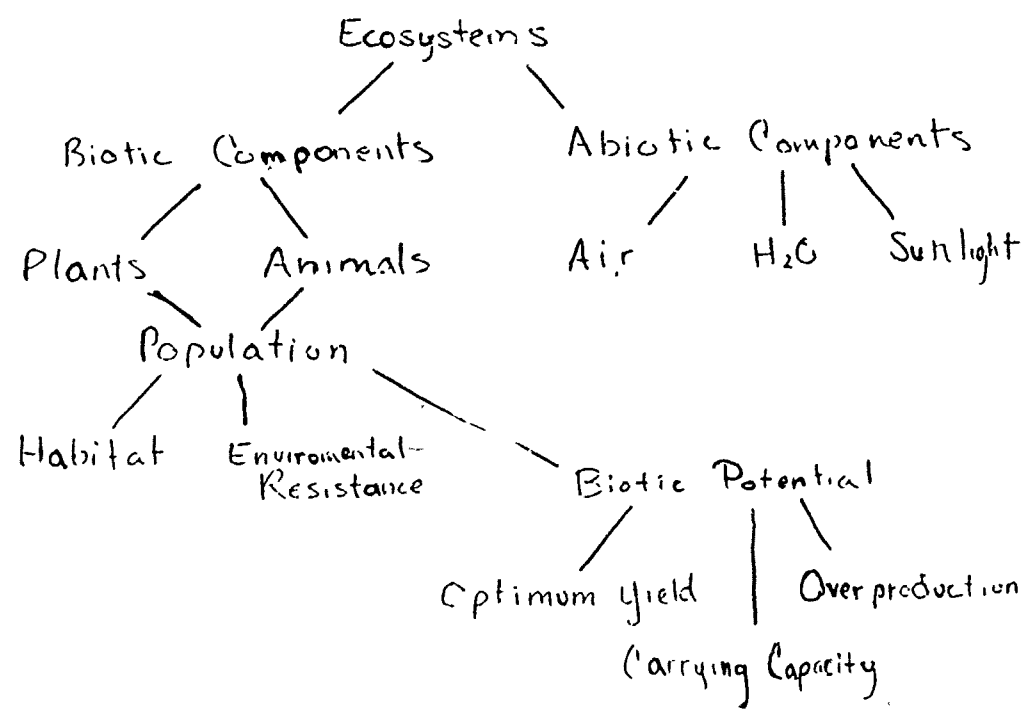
Ecosystems

Biotic Components

Abiotic Components

Plants

Animals

Air

$H_2O$

Sunlight

Population

Habitat

Enviromental-Resistance

Biotic Potential

Optimum Yield

Carrying Capacity

Over production